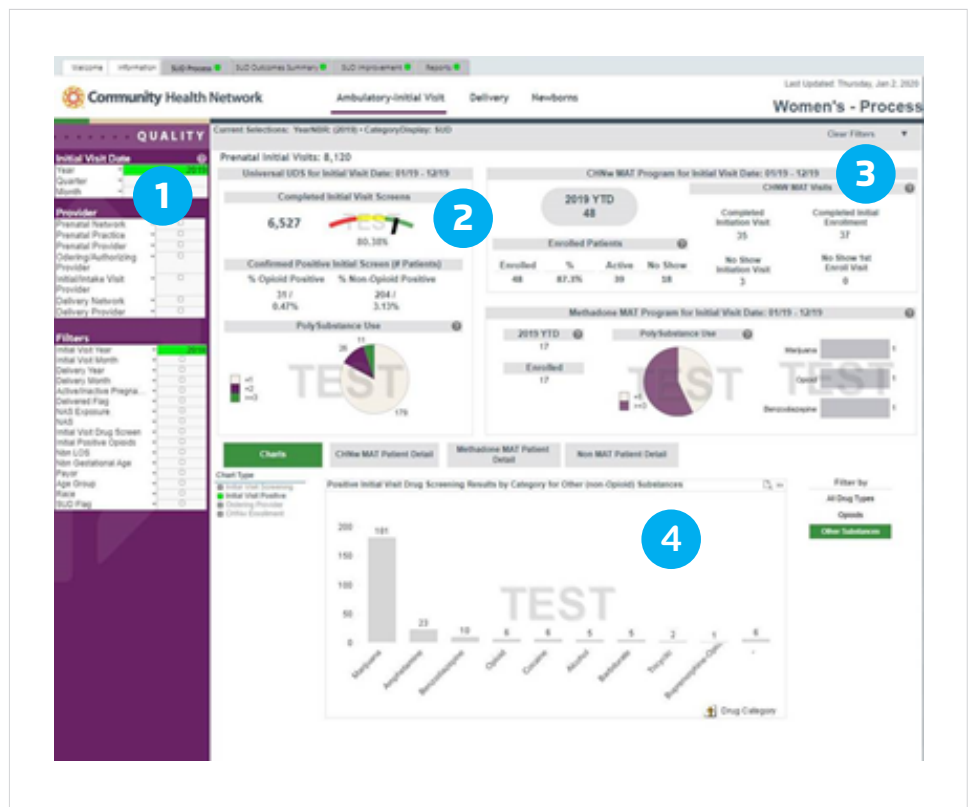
Welcome Information SUD Process SUD Outcomes Summary SUD Improvement Reports

Community Health Network

Ambulatory-Initial Visit Delivery Newborns

Last Updated: Thursday, Jan 2, 2020

Women's - Process

QUALITY

Current Selections: YearNSR: (2019) • CategoryDisplay: SUD

Clear Filters

Initial Visit Date
Year
Quarter
Month

1

Provider
Prenatal Network
Prenatal Practice
Prenatal Provider
Ordering/Authorizing Provider
Initial/Intake Visit Provider
Delivery Network
Delivery Provider

Filters
Initial Visit Year
Initial Visit Month
Delivery Year
Delivery Month
Active/Inactive Pregna...
Delivered Flag
NAS Exposure
NAS
Initial Visit Drug Screen
Initial Positive Opioids
Nbn LOS
Nbn Gestational Age
Payor
Age Group
Race
SUD Flag

Prenatal Initial Visits: 8,120

Universal UDS for Initial Visit Date: 01/19 - 12/19

Completed Initial Visit Screens

6,527

80.38%

2

Confirmed Positive Initial Screen (# Patients)

% Opioid Positive 31 / 0.47%
% Non-Opioid Positive 204 / 3.13%

PolySubstance Use

TEST

=1
=2
>=3

26 11 176

CHNw MAT Program for Initial Visit Date: 01/19 - 12/19

2019 YTD
48

3

CHNW MAT Visits

Completed Initiation Visit 35
Completed Initial Enrollment 37

Enrolled Patients

| Enrolled | % | Active | No Show |
|---|---|---|---|
| 48 | 87.3% | 39 | 58 |

No Show Initiation Visit 3
No Show 1st Enroll Visit 0

Methadone MAT Program for Initial Visit Date: 01/19 - 12/19

2019 YTD
17

Enrolled
17

PolySubstance Use

TEST

Marijuana 1
Opioid 1
Benzodiazepine 1

Charts

CHNw MAT Patient Detail

Methadone MAT Patient Detail

Non MAT Patient Detail

Chart Type
Initial Visit Screening
Initial Visit Positive
Ordering Provider
CHNw Enrollment

Positive Initial Visit Drug Screening Results by Category for Other (non-Opioid) Substances

4

TEST

200
150
100
50
0

181 23 10 6 6 5 5 2 1 6

Marijuana Amphetamine Benzodiazepine Opioid Cocaine Alcohol Barbiturate Tricyclic Buprenorphine-Opio...

Drug Category

Filter by
All Drug Types
Opioids
Other Substances